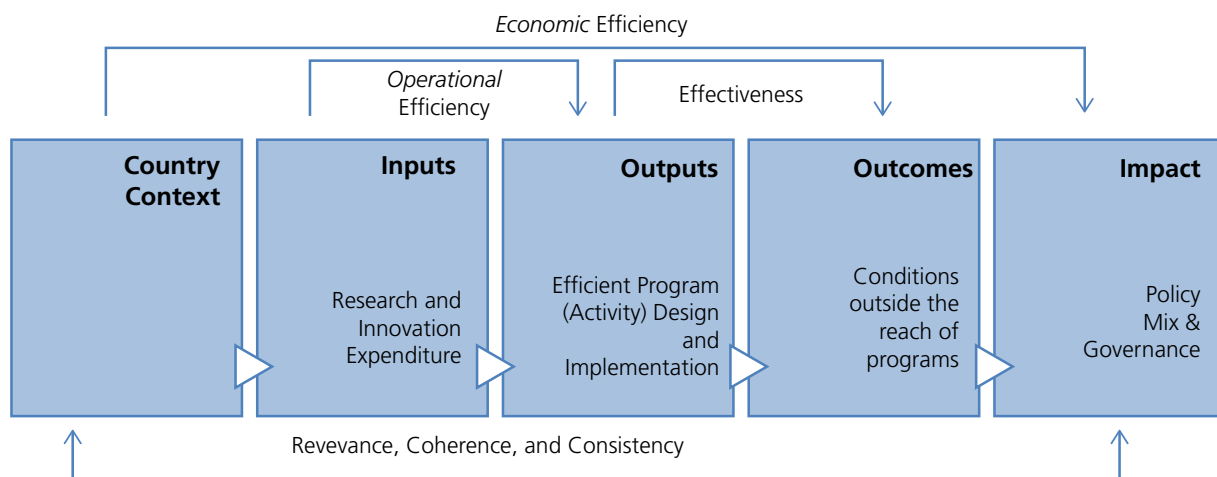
*Economic* Efficiency

*Operational* Efficiency

Effectiveness

**Country Context**

**Inputs**

Research and Innovation Expenditure

**Outputs**

Efficient Program (Activity) Design and Implementation

**Outcomes**

Conditions outside the reach of programs

**Impact**

Policy Mix & Governance

Revevance, Coherence, and Consistency